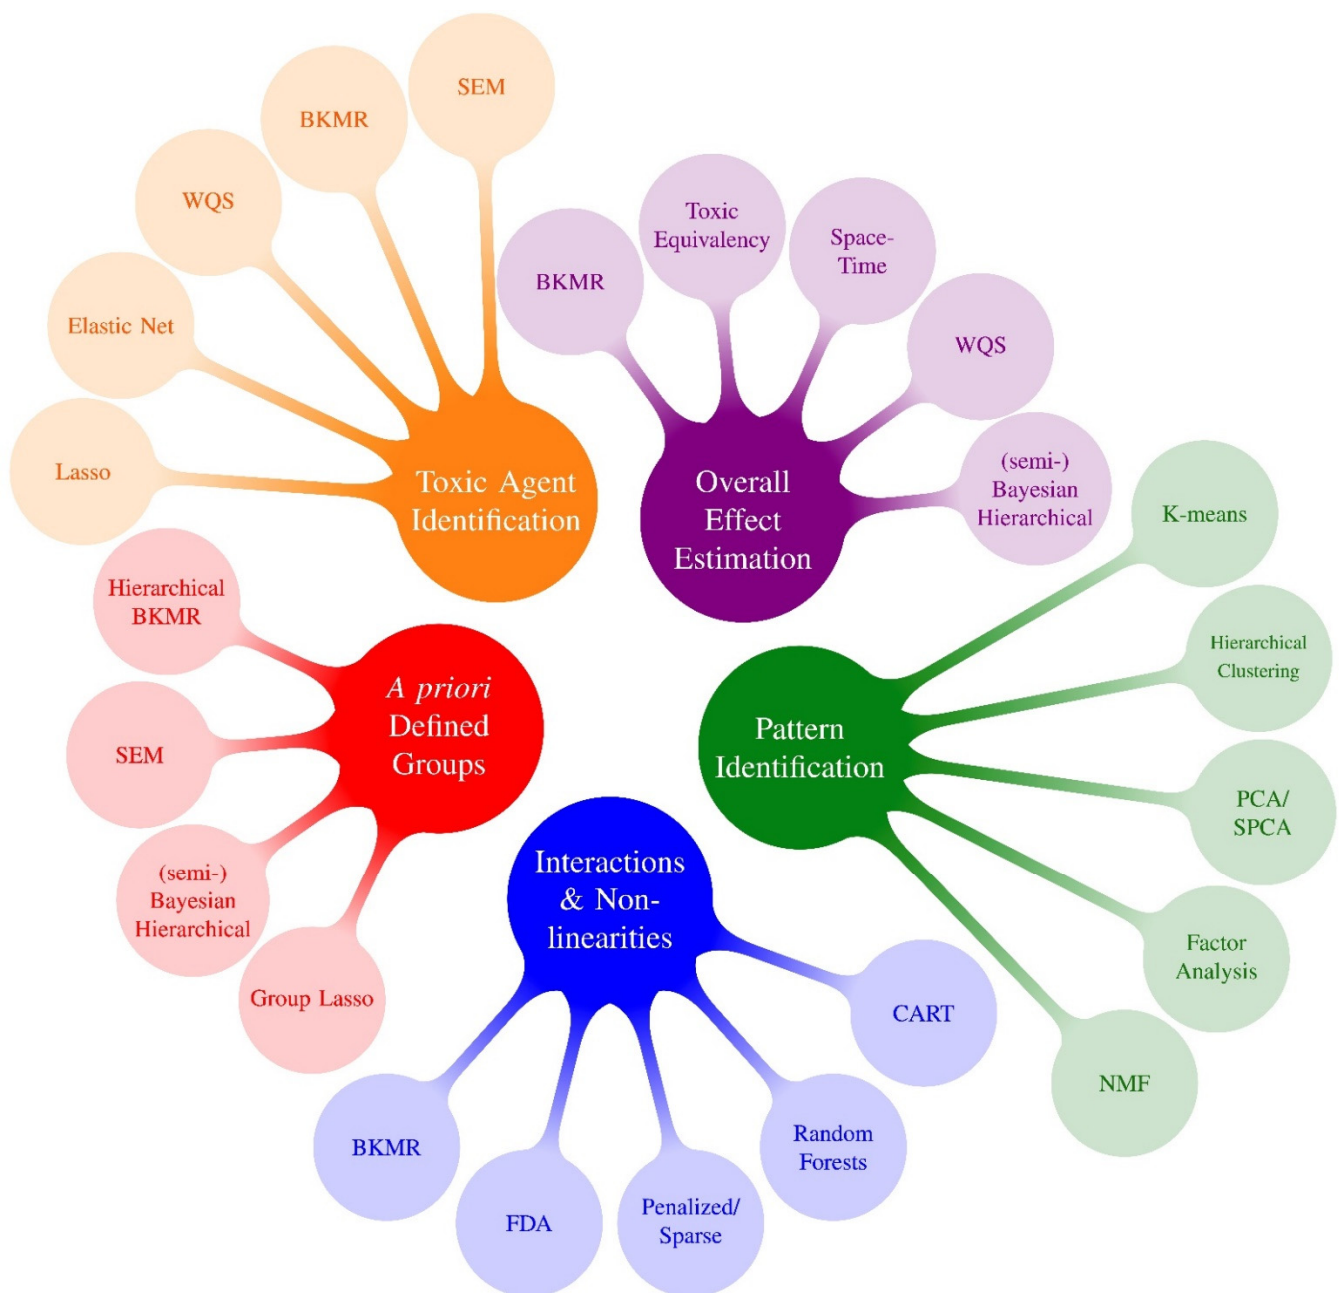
SEM

BKMR

WQS

Elastic Net

Lasso

Toxic Agent Identification

Toxic Equivalency

Space-Time

BKMR

WQS

(semi-) Bayesian Hierarchical

Overall Effect Estimation

K-means

Hierarchical Clustering

PCA/ SPCA

Factor Analysis

NMF

Pattern Identification

Hierarchical BKMR

SEM

(semi-) Bayesian Hierarchical

Group Lasso

*A priori* Defined Groups

Interactions & Non-linearities

CART

Random Forests

Penalized/ Sparse

FDA

BKMR